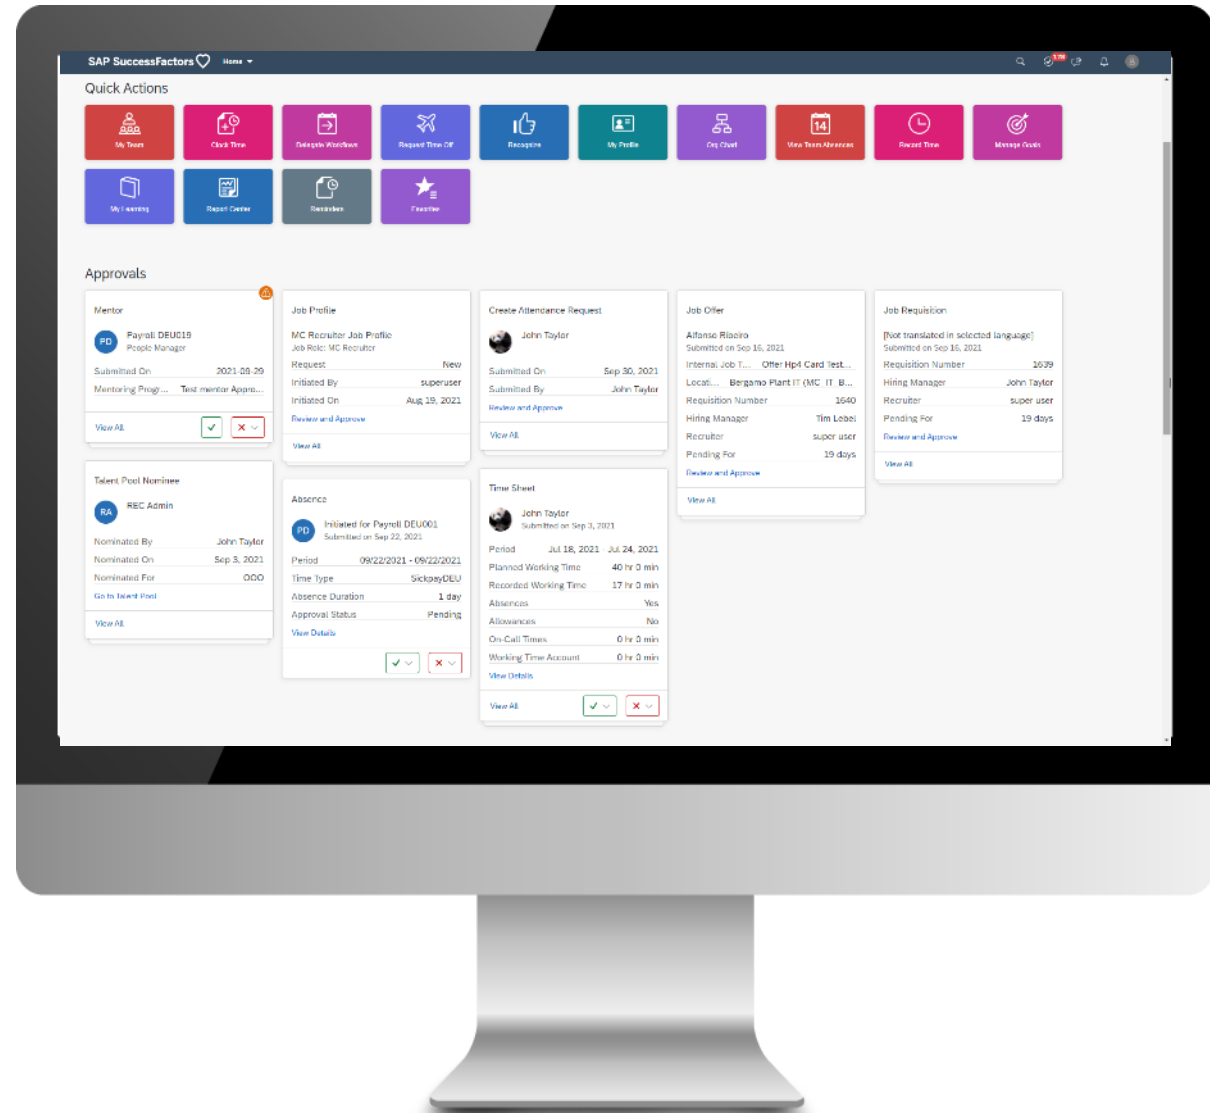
SAP SuccessFactors Home

Quick Actions

My Team
Clock Time
Delegate Workflows
Request Time Off
Recognize
My Profile
Org Chart
View Team Absences
Record Time
Manage Goals
My Learning
Report Center
Reminders
Favorites

Approvals

Mentor
PD Payroll DEU019
People Manager
Submitted On 2021-08-29
Mentoring Prog... Test mentor Appro...
View All

Talent Pool Nominee
RA REC Admin
Nominated By John Taylor
Nominated On Sep 3, 2021
Nominated For OOO
Go to Talent Pool
View All

Job Profile
MC Recruiter Job Profile
Job Role: MC Recruiter
Request New
Initiated By superuser
Initiated On Aug 19, 2021
Review and Approve
View All

Absence
PD Initiated for Payroll DEU001
Submitted on Sep 22, 2021
Period 09/22/2021 - 09/22/2021
Time Type SickpayDEU
Absence Duration 1 day
Approval Status Pending
View Details

Create Attendance Request
John Taylor
Submitted On Sep 30, 2021
Submitted By John Taylor
Review and Approve
View All

Time Sheet
John Taylor
Submitted on Sep 3, 2021
Period Jul 18, 2021 - Jul 24, 2021
Planned Working Time 40 hr 0 min
Recorded Working Time 17 hr 0 min
Absences Yes
Allowances No
On-Call Times 0 hr 0 min
Working Time Account 0 hr 0 min
View Details
View All

Job Offer
Alfonso Ribeiro
Submitted on Sep 16, 2021
Internal Job T... Offer Hp4 Card Test...
Locati... Bergamo Plant IT (MC_IT_B...
Requisition Number 1640
Hiring Manager Tim Lebel
Recruiter super user
Pending For 19 days
Review and Approve
View All

Job Requisition
[Not translated in selected language]
Submitted on Sep 16, 2021
Requisition Number 1639
Hiring Manager John Taylor
Recruiter super user
Pending For 19 days
Review and Approve
View All